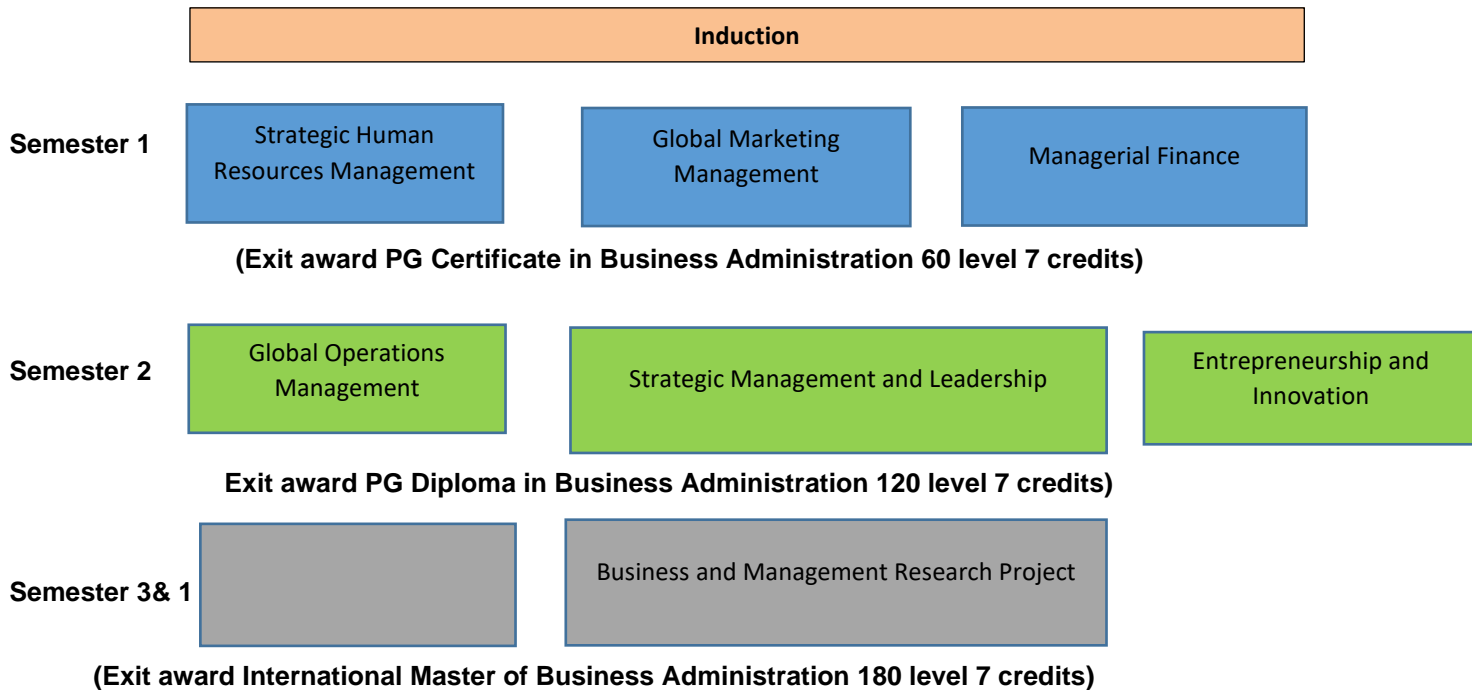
Induction

Semester 1

Strategic Human Resources Management

Global Marketing Management

Managerial Finance

(Exit award PG Certificate in Business Administration 60 level 7 credits)

Semester 2

Global Operations Management

Strategic Management and Leadership

Entrepreneurship and Innovation

Exit award PG Diploma in Business Administration 120 level 7 credits)

Semester 3& 1

Business and Management Research Project

(Exit award International Master of Business Administration 180 level 7 credits)